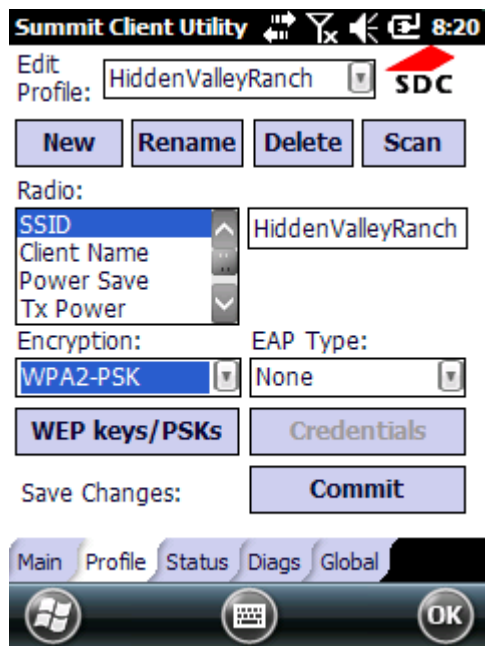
Summit Client Utility 8:20

Edit Profile: HiddenValleyRanch

SDC

New Rename Delete Scan

Radio:

SSID
Client Name
Power Save
Tx Power

HiddenValleyRanch

Encryption: EAP Type:

WPA2-PSK None

WEP keys/PSKs Credentials

Save Changes: Commit

Main Profile Status Diags Global

OK